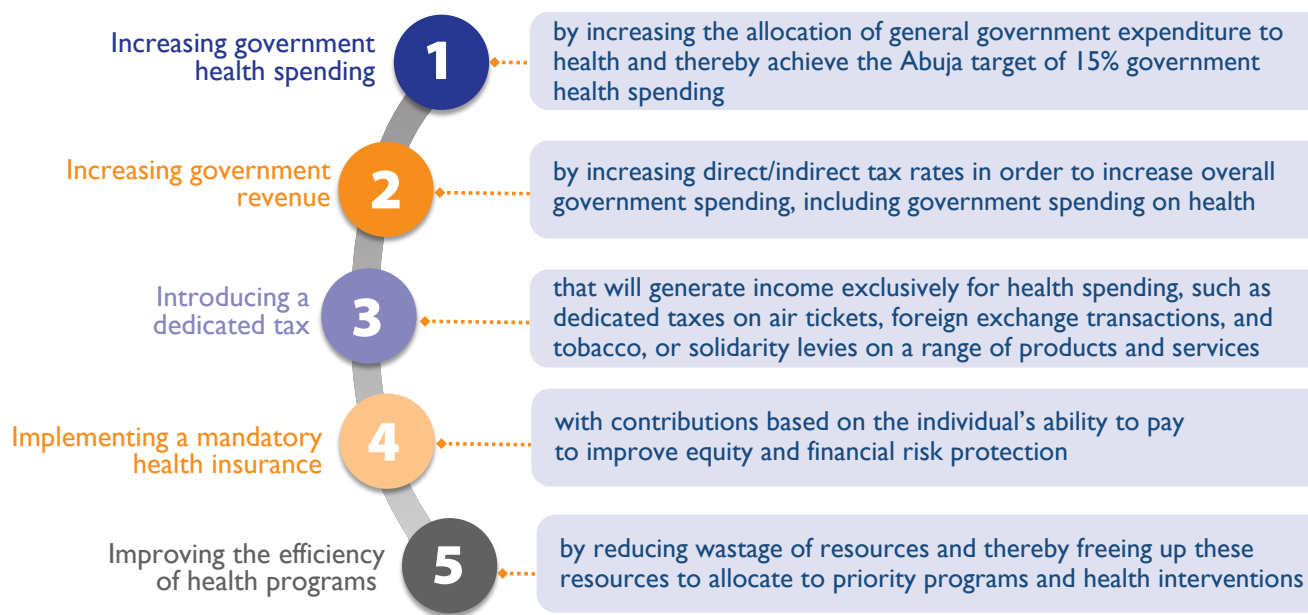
Increasing government health spending

1

by increasing the allocation of general government expenditure to health and thereby achieve the Abuja target of 15% government health spending

Increasing government revenue

2

by increasing direct/indirect tax rates in order to increase overall government spending, including government spending on health

Introducing a dedicated tax

3

that will generate income exclusively for health spending, such as dedicated taxes on air tickets, foreign exchange transactions, and tobacco, or solidarity levies on a range of products and services

Implementing a mandatory health insurance

4

with contributions based on the individual's ability to pay to improve equity and financial risk protection

Improving the efficiency of health programs

5

by reducing wastage of resources and thereby freeing up these resources to allocate to priority programs and health interventions